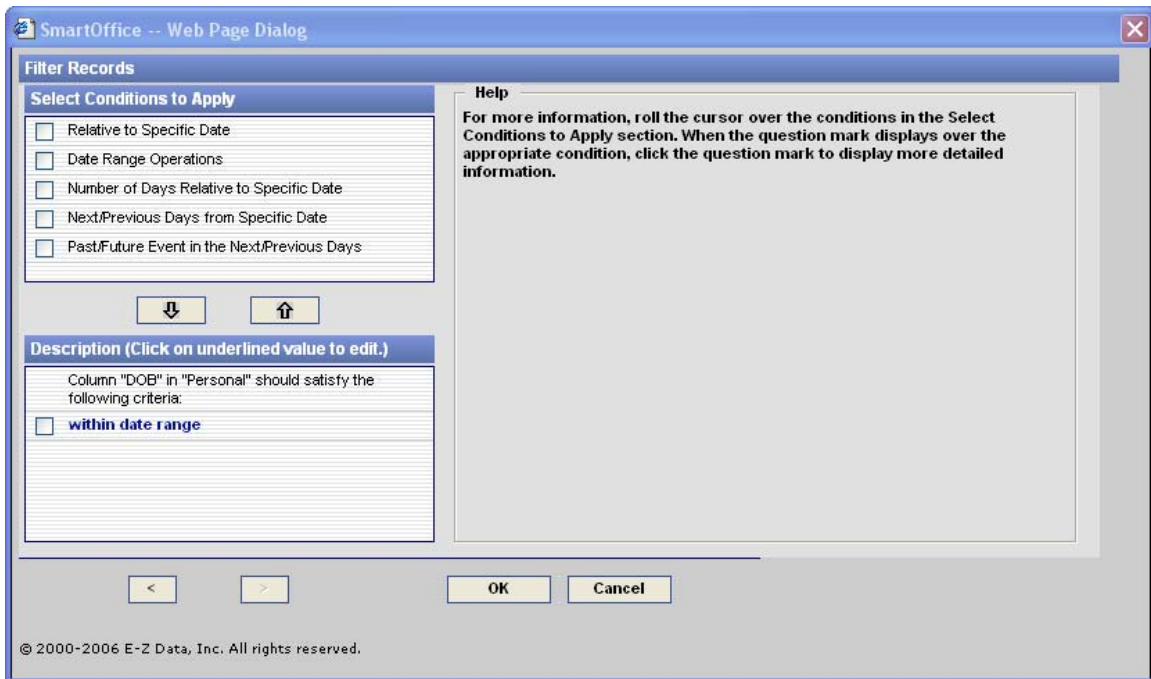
SmartOffice -- Web Page Dialog

Filter Records

Select Conditions to Apply

Relative to Specific Date

Date Range Operations

Number of Days Relative to Specific Date

Next/Previous Days from Specific Date

Past/Future Event in the Next/Previous Days

Description (Click on underlined value to edit.)

Column "DOB" in "Personal" should satisfy the following criteria:

within date range

Help

For more information, roll the cursor over the conditions in the Select Conditions to Apply section. When the question mark displays over the appropriate condition, click the question mark to display more detailed information.

<

>

OK

Cancel

© 2000-2006 E-Z Data, Inc. All rights reserved.